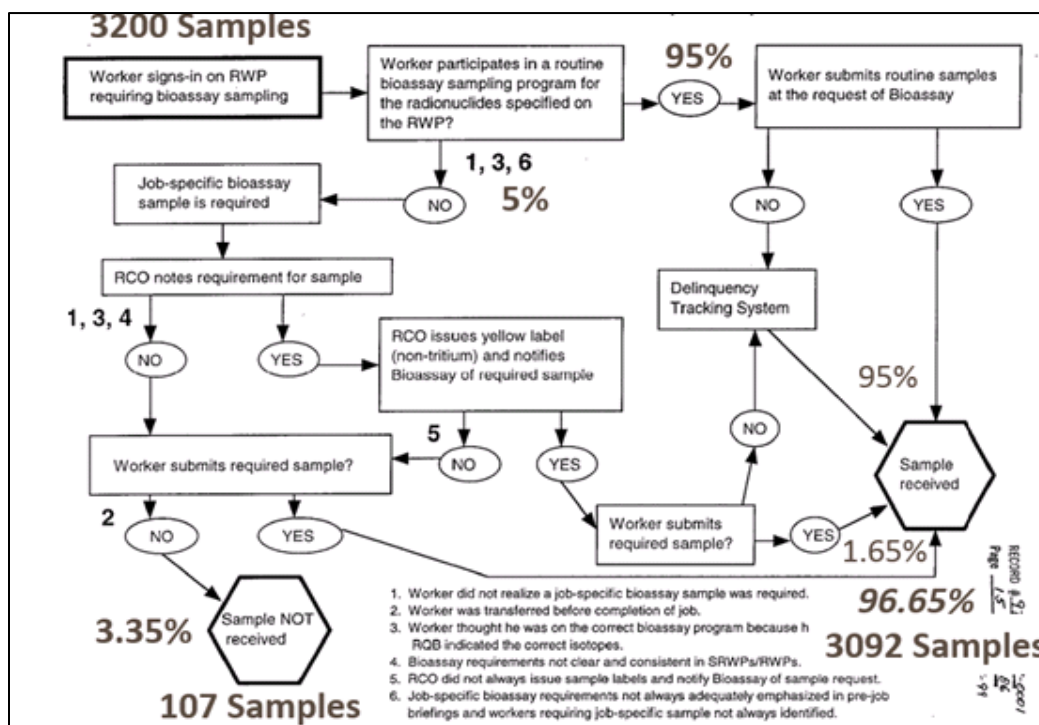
3200 Samples

Worker signs-in on RWP requiring bioassay sampling

Worker participates in a routine bioassay sampling program for the radionuclides specified on the RWP?

95%

YES

Worker submits routine samples at the request of Bioassay

1, 3, 6

NO

5%

Job-specific bioassay sample is required

NO

YES

RCO notes requirement for sample

Delinquency Tracking System

1, 3, 4

NO

YES

RCO issues yellow label (non-tritium) and notifies Bioassay of required sample

95%

NO

5

Worker submits required sample?

NO

YES

Sample received

2

NO

YES

Worker submits required sample?

YES

1.65%

Sample NOT received

3.35%

96.65%

3092 Samples

107 Samples

1. Worker did not realize a job-specific bioassay sample was required.
2. Worker was transferred before completion of job.
3. Worker thought he was on the correct bioassay program because h RQB indicated the correct isotopes.
4. Bioassay requirements not clear and consistent in SRWPs/RWPs.
5. RCO did not always issue sample labels and notify Bioassay of sample request.
6. Job-specific bioassay requirements not always adequately emphasized in pre-job briefings and workers requiring job-specific sample not always identified.

RECORD # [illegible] Page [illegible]